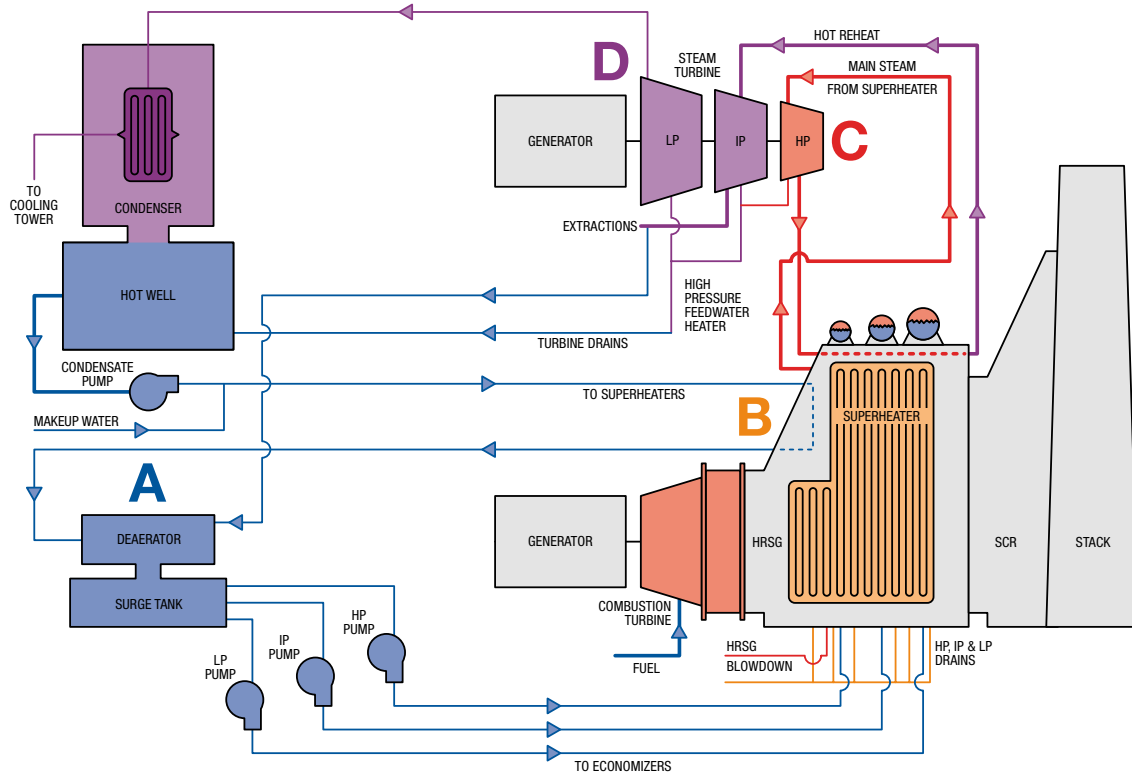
D
STEAM TURBINE
HOT REHEAT
MAIN STEAM
FROM SUPERHEATER
GENERATOR
LP
IP
HP
C
TO COOLING TOWER
CONDENSER
EXTRACTIONS
HOT WELL
HIGH PRESSURE FEEDWATER HEATER
TURBINE DRAINS
CONDENSATE PUMP
TO SUPERHEATERS
MAKEUP WATER
B
SUPERHEATER
A
DEAERATOR
GENERATOR
HRSG
SCR
STACK
SURGE TANK
COMBUSTION TURBINE
HP PUMP
IP PUMP
LP PUMP
HRSG BLOWDOWN
HP, IP & LP DRAINS
FUEL
TO ECONOMIZERS